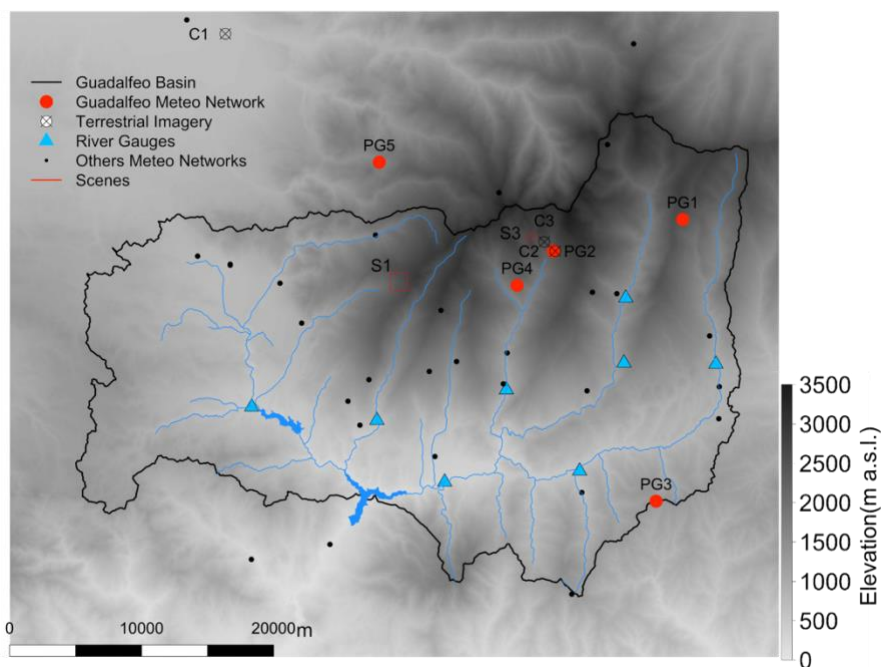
C1

Guadalfeo Basin
Guadalfeo Meteo Network
Terrestrial Imagery
River Gauges
Others Meteo Networks
Scenes

PG5
PG1
S3
C3
C2
PG2
S1
PG4
PG3

0
10000
20000m

3500
3000
2500
2000
1500
1000
500
0
Elevation(m a.s.l.)